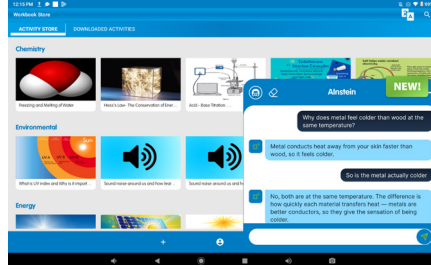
12:15 PM
Workbook Store
ACTIVITY STORE
DOWNLOADED ACTIVITIES
Chemistry
Freezing and Melting of Water
Hess's Law - The Conservation of Ener...
Acid - Base Titration
Environmental
What is UV index and Why is it impor...
Sound noise around us and how their...
Sound noise around us and how their...
Energy
AInstein
NEW!
Why does metal feel colder than wood at the same temperature?
Metal conducts heat away from your skin faster than wood, so it feels colder.
So is the metal actually colder
No, both are at the same temperature. The difference is how quickly each material transfers heat — metals are better conductors, so they give the sensation of being colder.